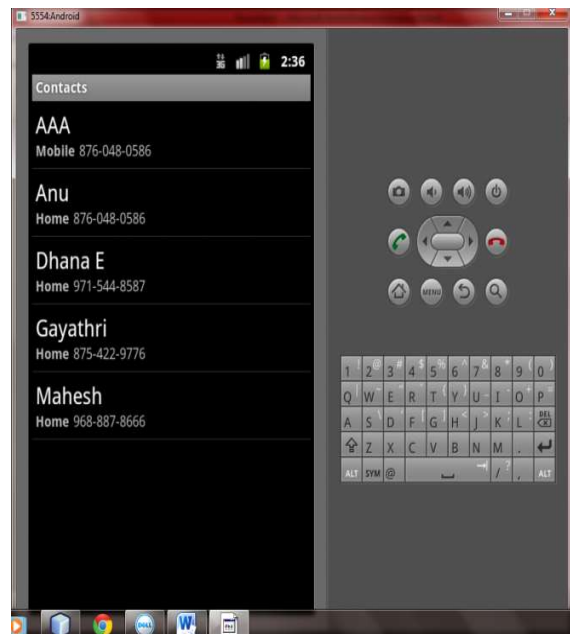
5554:Android

2:36

Contacts

AAA
Mobile 876-048-0586

Anu
Home 876-048-0586

Dhana E
Home 971-544-8587

Gayathri
Home 875-422-9776

Mahesh
Home 968-887-8666

MENU

1 2 3 4 5 6 7 8 9 0
Q W E R T Y U I O P
A S D F G H J K L DEL
Z X C V B N M .
ALT SYM @ / , ALT